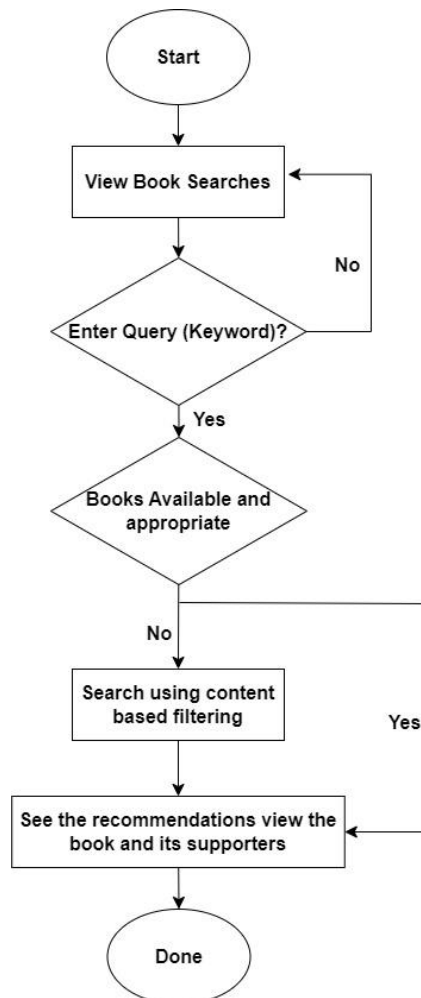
Start

View Book Searches

No

Enter Query (Keyword)?

Yes

Books Available and appropriate

No

Search using content based filtering

Yes

See the recommendations view the book and its supporters

Done